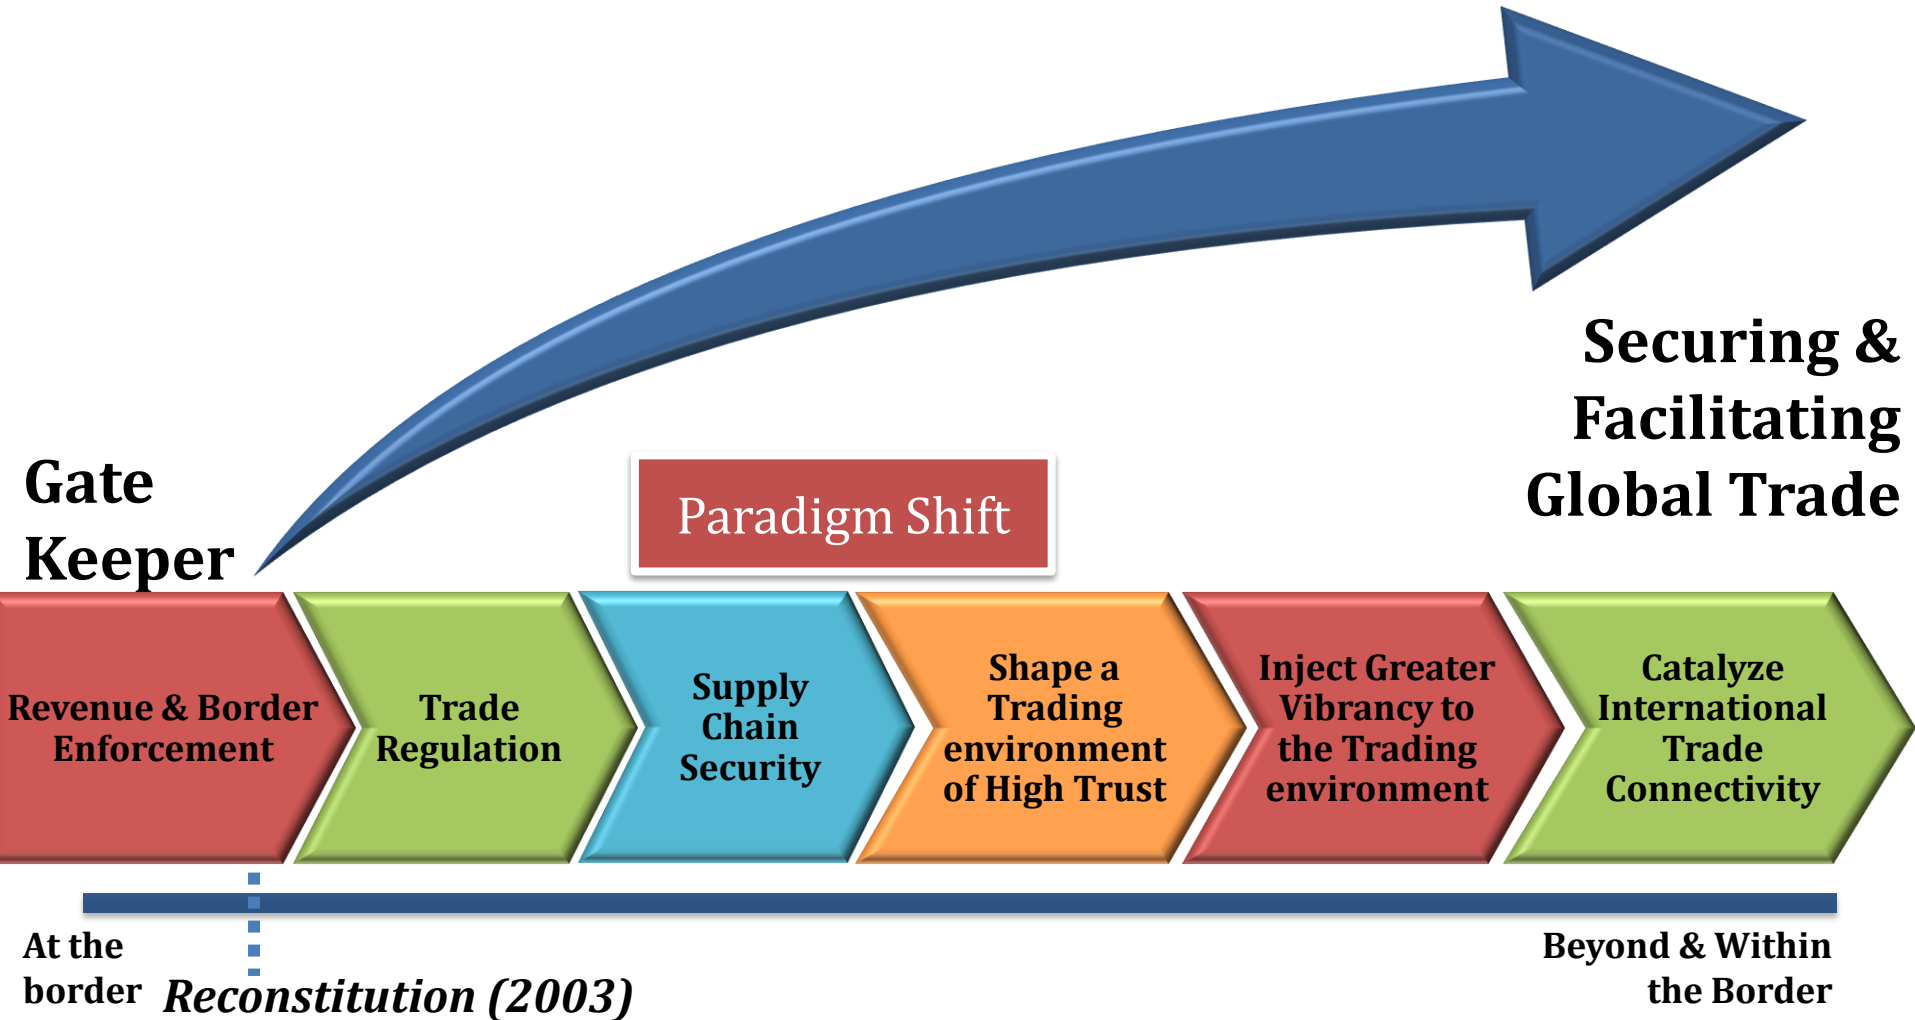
Securing & Facilitating Global Trade

Gate Keeper

Paradigm Shift

Revenue & Border Enforcement

Trade Regulation

Supply Chain Security

Shape a Trading environment of High Trust

Inject Greater Vibrancy to the Trading environment

Catalyze International Trade Connectivity

At the border

Reconstitution (2003)

Beyond & Within the Border